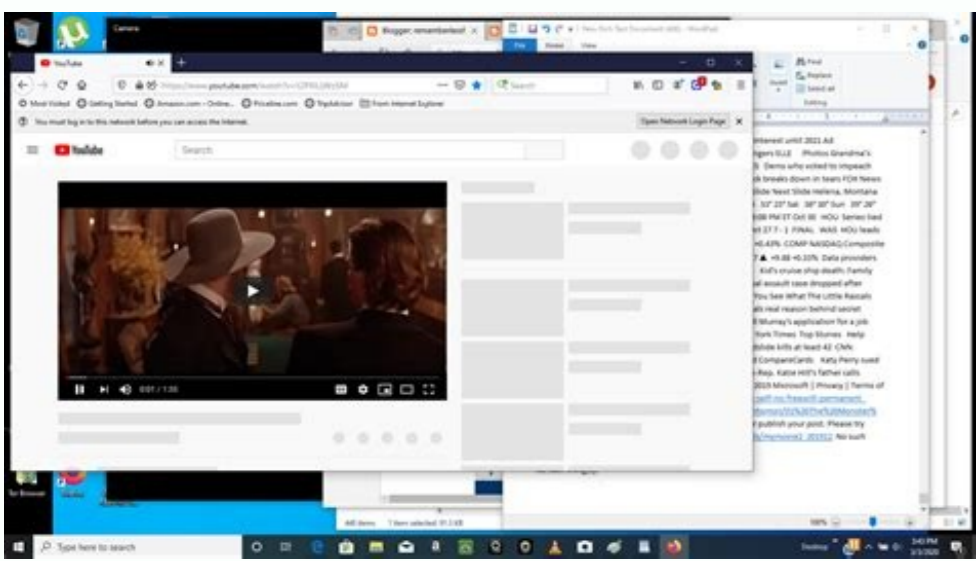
Camera

YouTube

Blogger: rememberlest

New Rich Text Document (48) - WordPad

File Home View

https://www.youtube.com/results?v=

Search

Most Visited Getting Started Amazon.com - Online... Priceline.com TripAdvisor From Internet Explorer

You must log in to this network before you can access the Internet.

Open Network Login Page

YouTube

Search

0:01 / 1:35

Find
Replace
Select all
Editing

ntered until 2021 Ad
ngers ELLE Photos Grandma's
Dems who voted to impeach
k breaks down in tears FOX News
Slide Next Slide Helena, Montana
53° 23° Sat 38° 30° Sun 39° 26°
8:08 PM ET Oct 30 HOU Series tied
st 27 7 - 1 FINAL WAS HOU leads
+0.43% COMP NASDAQ Composite
7 ▲ +9.88 +0.10% Data providers
Kid's cruise ship death: Family
al assault case dropped after
You See What The Little Rascals
als real reason behind secret
Murray's application for a job
York Times Top Stories Help
ide kills at least 42 CNN
CompareCards Katy Perry sued
Rep. Katie Hill's father calls
2019 Microsoft | Privacy | Terms of
publish your post. Please try
No such

Tor Browser

Type here to search

100%

3:43 PM